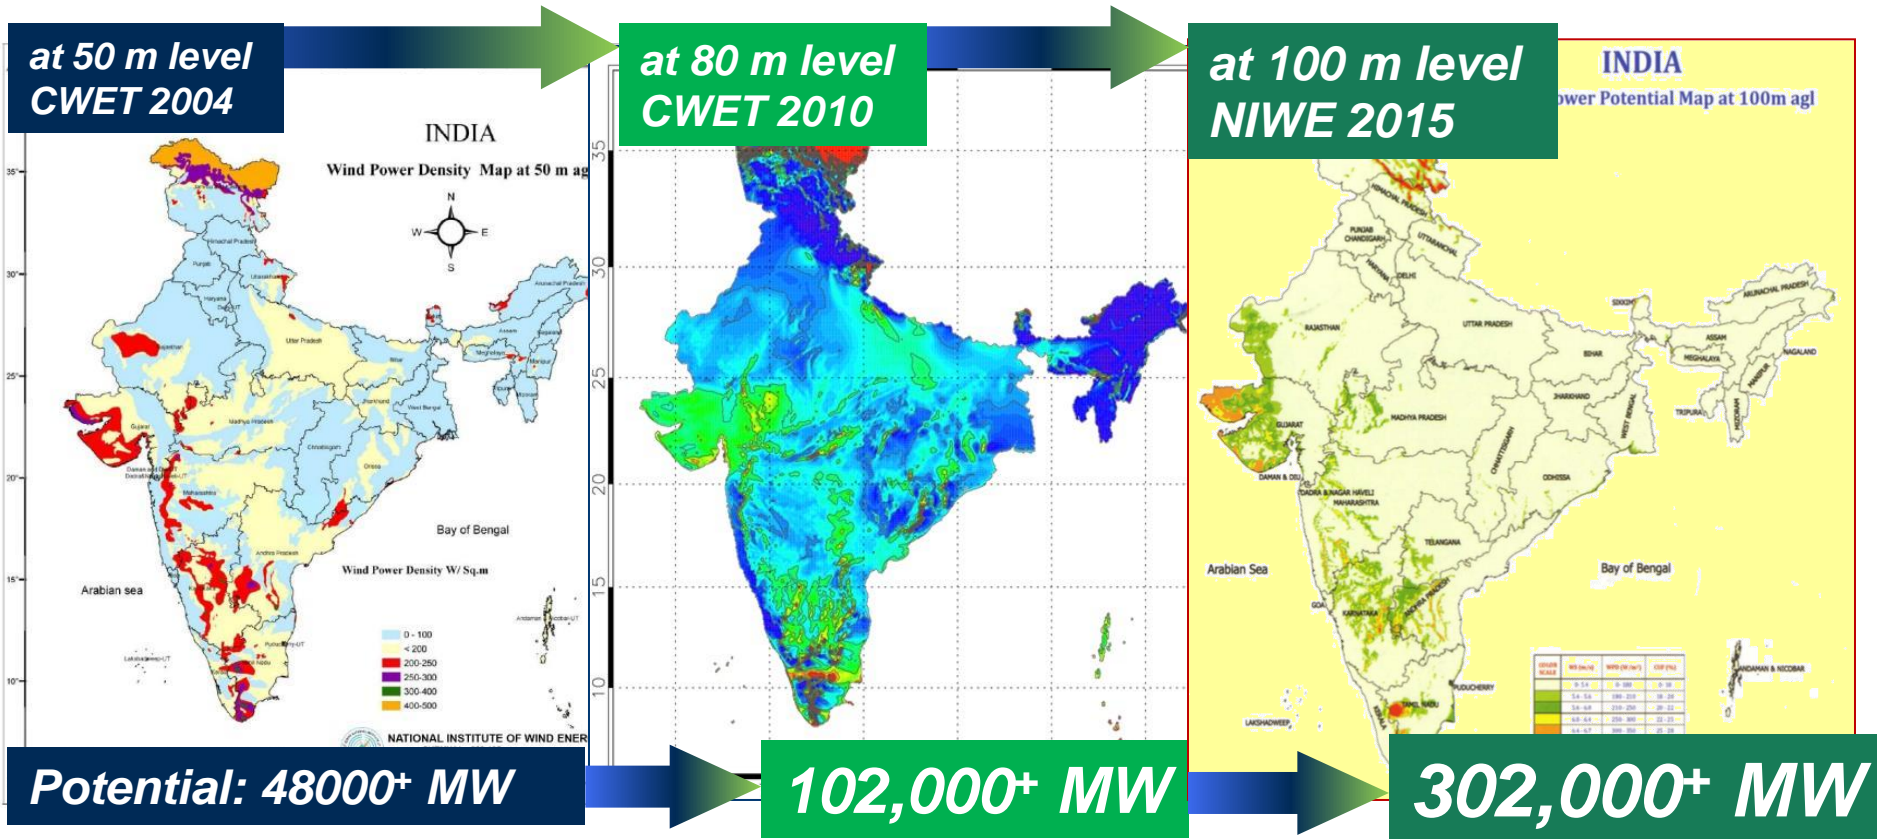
at 50 m level
CWET 2004

at 80 m level
CWET 2010

at 100 m level
NIWE 2015

INDIA
Wind Power Density Map at 50 m ag

N
W E
S

35°
30°
25°
20°
15°
10°

Himachal Pradesh
Punjab
Haryana
Uttaranchal
Rajasthan
Uttar Pradesh
Arunachal Pradesh
Assam
Meghalaya
Bihar
Jharkhand
West Bengal
Gujarat
Madhya Pradesh
Chhattisgarh
Orissa
Maharashtra
Andhra Pradesh
Karnataka
Tamil Nadu
Kerala

Bay of Bengal
Arabian sea
Wind Power Density W/ Sq.m

0 - 100
< 200
200-250
250-300
300-400
400-500

NATIONAL INSTITUTE OF WIND ENER

35
30
25
20
15
10

INDIA
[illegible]wer Potential Map at 100m agl

PUNJAB
CHANDIGARH
HARYANA
DELHI
UTTARAKHAND
HIMACHAL PRADESH
RAJASTHAN
UTTAR PRADESH
SIKKIM
ARUNACHAL PRADESH
ASSAM
MEGHALAYA
NAGALAND
MANIPUR
MIZORAM
TRIPURA
BIHAR
JHARKHAND
WEST BENGAL
GUJARAT
MADHYA PRADESH
CHHATTISGARH
ODISHA
DAMAN & DIU
DADRA & NAGAR HAVELI
MAHARASHTRA
TELANGANA
ANDHRA PRADESH
GOA
KARNATAKA
PUDUCHERRY
TAMIL NADU
KERALA
LAKSHADWEEP
ANDAMAN & NICOBAR
Arabian Sea
Bay of Bengal

Potential: 48000+ MW

102,000+ MW

302,000+ MW